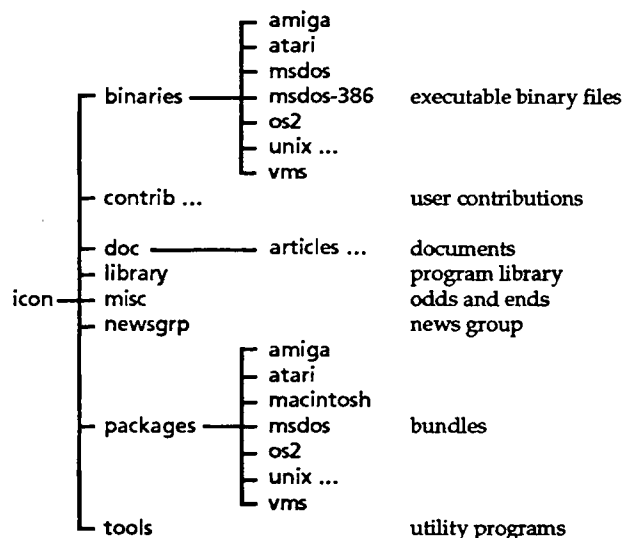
icon
binaries
amiga
atari
msdos
msdos-386
os2
unix ...
vms
executable binary files
contrib ...
user contributions
doc
articles ...
documents
library
program library
misc
odds and ends
newsgrp
news group
packages
amiga
atari
macintosh
msdos
os2
unix ...
vms
bundles
tools
utility programs